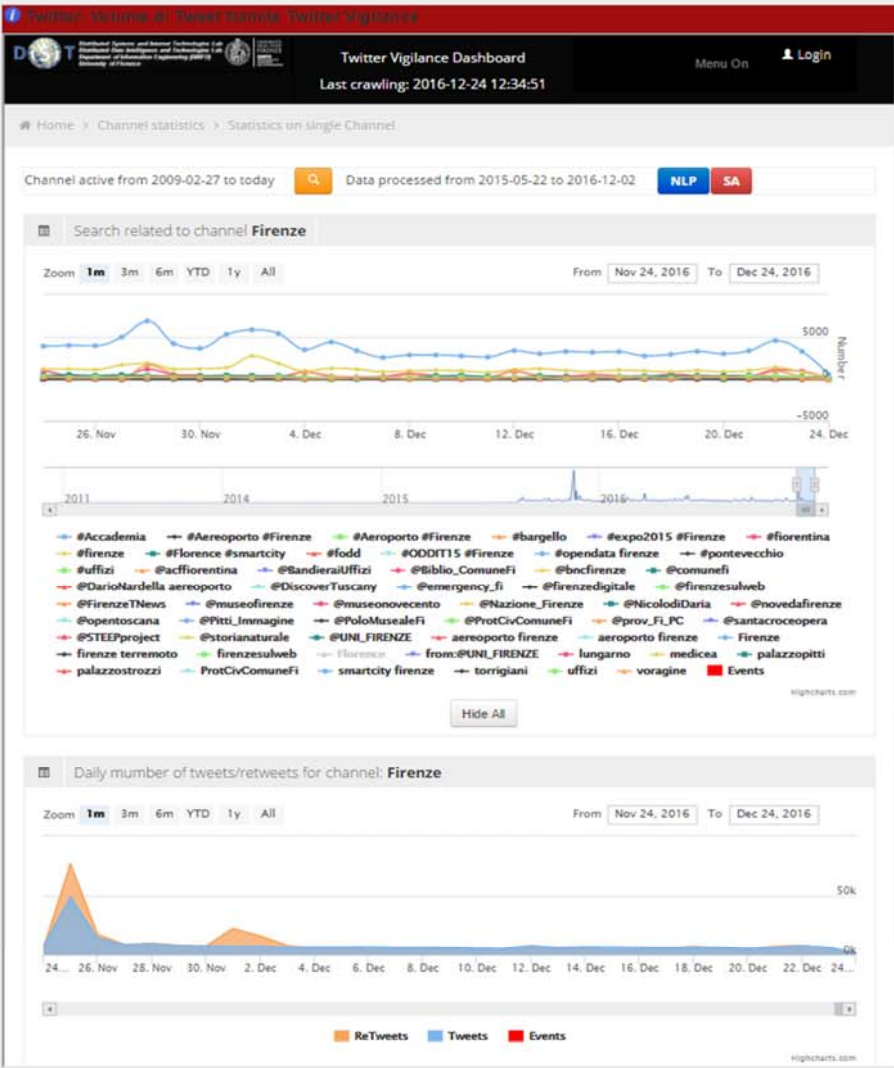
Twitter Volume of Tweet Stamis Twitter Vigilance

DISIT Distributed Systems and Internet Technologies Lab Distributed Data Intelligence and Technologies Lab Department of Information Engineering (DINFO) University of Florence

Twitter Vigilance Dashboard
Last crawling: 2016-12-24 12:34:51

Menu On

Login

Home > Channel statistics > Statistics on single Channel

Channel active from 2009-02-27 to today

Data processed from 2015-05-22 to 2016-12-02

NLP SA

Search related to channel **Firenze**

Zoom 1m 3m 6m YTD 1y All

From Nov 24, 2016 To Dec 24, 2016

5000

Number

-5000

26. Nov 30. Nov 4. Dec 8. Dec 12. Dec 16. Dec 20. Dec 24. Dec

2011 2014 2015 2016

#Accademia #Aereoporto #Firenze #Aeroporto #Firenze #bargello #expo2015 #Firenze #fiorentina #firenze #Florence #smartcity #fodd #ODDIT15 #Firenze #opendata firenze #pontevecchio #uffizi @acffiorentina @BandieraiUffizi @Biblio_ComuneFi @bncfirenze @comunefi @DarioNardella aereoporto @DiscoverTuscany @emergency_fi @firenzedigitale @firenzesulweb @FirenzeTNews @museofirenze @museonovecento @Nazione_Firenze @NicolodiDaria @novedafirenze @opentoscana @Pitti_Immagine @PoloMusealeFi @ProtCivComuneFi @prov_Fi_PC @santacroceopera @STEEPproject @storianaturale @UNI_FIRENZE aereoporto firenze aeroporto firenze Firenze firenze terremoto firenzesulweb Florence from:@UNI_FIRENZE lungarno medicea palazzopitti palazzostrozzi ProtCivComuneFi smartcity firenze torrigiani uffizi voragine Events

Highcharts.com

Hide All

Daily mumber of tweets/retweets for channel: **Firenze**

Zoom 1m 3m 6m YTD 1y All

From Nov 24, 2016 To Dec 24, 2016

50k

0k

24... 26. Nov 28. Nov 30. Nov 2. Dec 4. Dec 6. Dec 8. Dec 10. Dec 12. Dec 14. Dec 16. Dec 18. Dec 20. Dec 22. Dec 24...

ReTweets Tweets Events

Highcharts.com